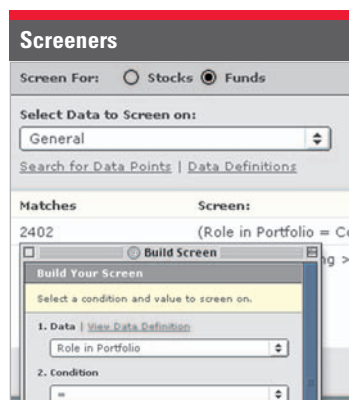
Screeners

Screen For: Stocks Funds

Select Data to Screen on:

General

Search for Data Points | Data Definitions

Matches

Screen:

2402

(Role in Portfolio = C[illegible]

Build Screen

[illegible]g >

Build Your Screen

Select a condition and value to screen on.

1. Data | View Data Definition

Role in Portfolio

2. Condition

=